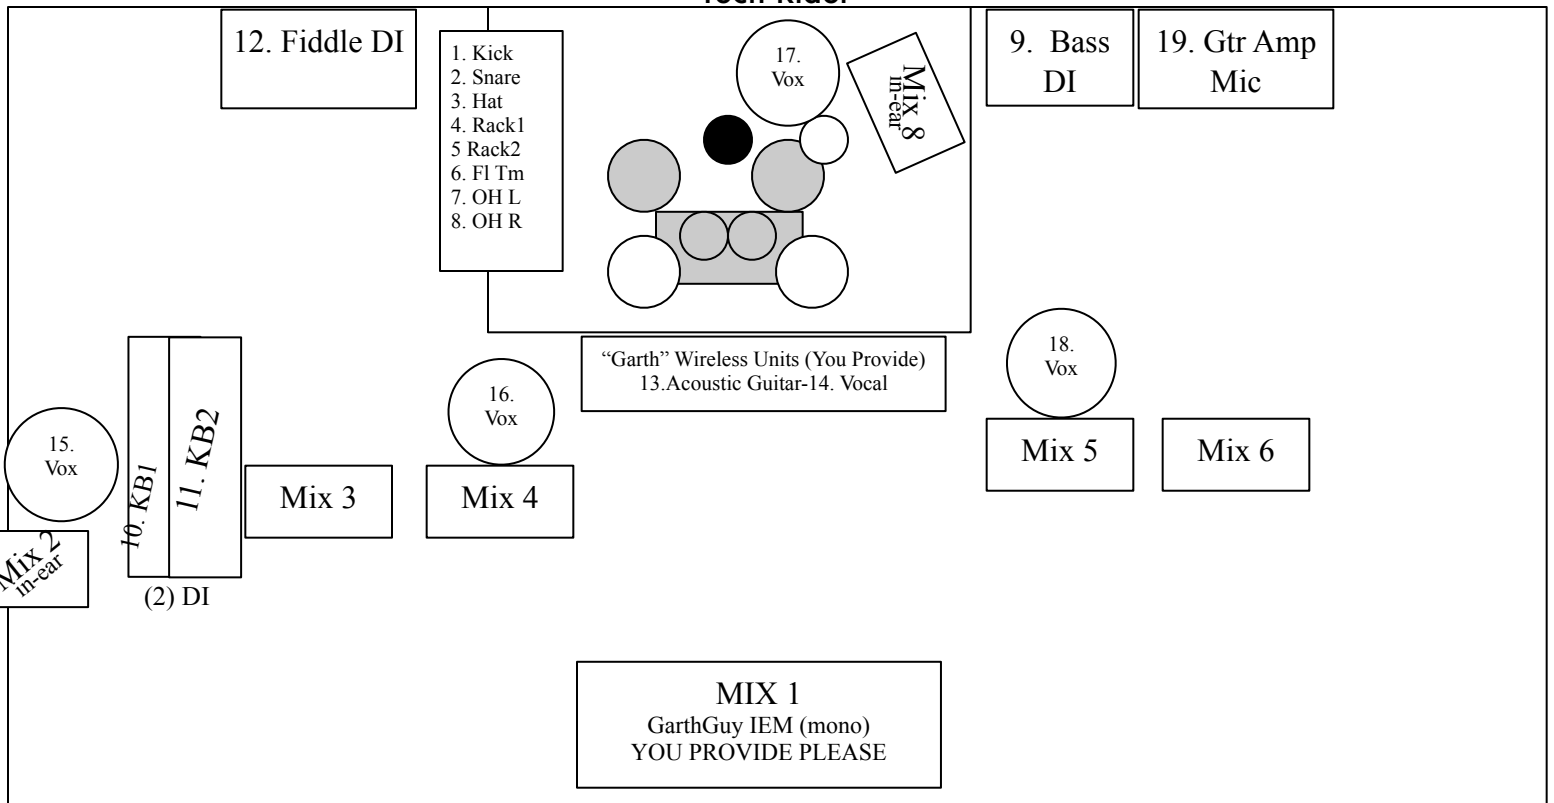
Tech Rider

12. Fiddle DI

1. Kick
2. Snare
3. Hat
4. Rack1
5 Rack2
6. Fl Tm
7. OH L
8. OH R

17. Vox

Mix 8 in-ear

9. Bass DI

19. Gtr Amp Mic

“Garth” Wireless Units (You Provide)
13.Acoustic Guitar-14. Vocal

18. Vox

16. Vox

15. Vox

10. KB1

11. KB2

Mix 3

Mix 4

Mix 5

Mix 6

Mix 2 in-ear

(2) DI

MIX 1
GarthGuy IEM (mono)
YOU PROVIDE PLEASE